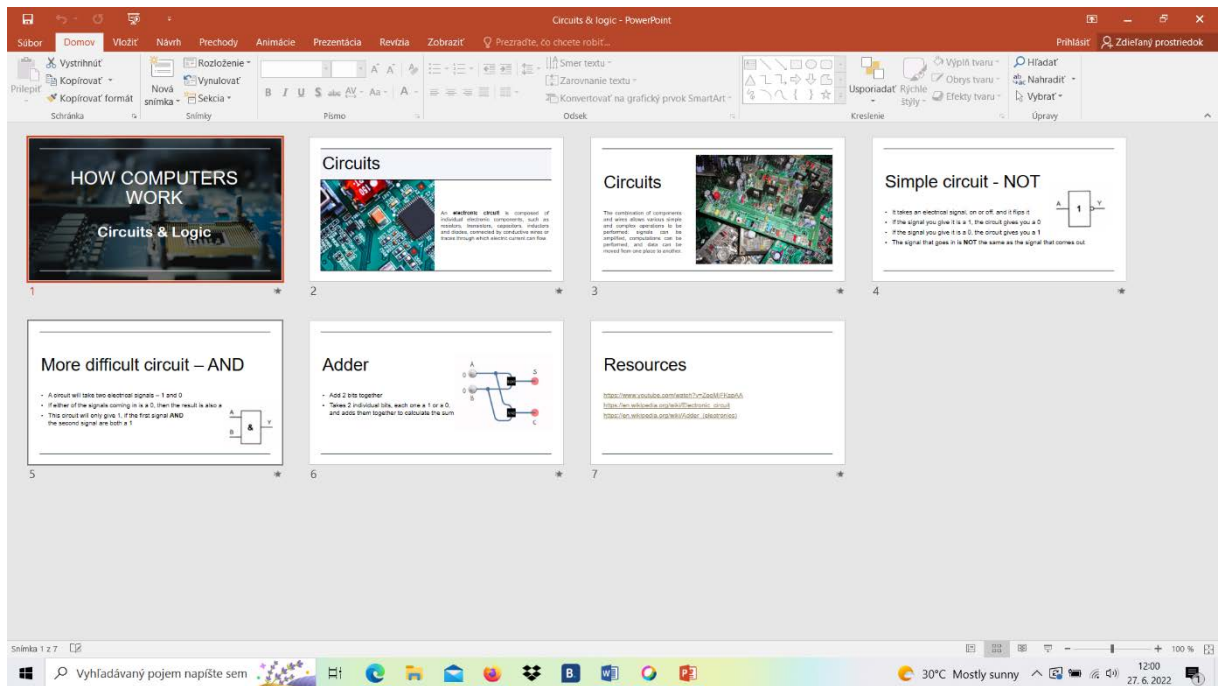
Circuits & logic - PowerPoint

Prihlásiť  Zdieľaný prostriedok

Súbor  Domov  Vložiť  Návrh  Prechody  Animácie  Prezentácia  Revízia  Zobraziť  Prezraďte, čo chcete robiť...

Prilepiť  Vystrihnúť  Kopírovať  Kopírovať formát  Schránka
Nová snímka  Rozloženie  Vynulovať  Sekcia  Snímky
Písmo
Smer textu  Zarovnanie textu  Konvertovať na grafický prvok SmartArt  Odsek
Usporiadať  Rýchle štýly  Výplň tvaru  Obrys tvaru  Efekty tvaru  Kreslenie
Hľadať  Nahradiť  Vybrať  Úpravy

HOW COMPUTERS WORK
Circuits & Logic
1

Circuits
An electronic circuit is composed of individual electronic components, such as resistors, transistors, capacitors, inductors and diodes, connected by conductive wires or traces through which electric current can flow.
2

Circuits
The combination of components and wires allows various simple and complex operations to be performed: signals can be amplified, computations can be performed, and data can be moved from one place to another.
3

Simple circuit - NOT
• It takes an electrical signal, on or off, and flips it
• If the signal you give it is a 1, the circuit gives you a 0
• If the signal you give it is a 0, the circuit gives you a 1
• The signal that goes in is NOT the same as the signal that comes out
A 1 Y
4

More difficult circuit – AND
• A circuit will take two electrical signals – 1 and 0
• If either of the signals coming in is a 0, then the result is also a 0
• This circuit will only give 1, if the first signal AND the second signal are both a 1
A & Y B
5

Adder
• Add 2 bits together
• Takes 2 individual bits, each one a 1 or a 0, and adds them together to calculate the sum
A B S C
6

Resources
https://www.youtube.com/watch?v=ZaoMrFKspAA
https://en.wikipedia.org/wiki/Electronic_circuit
https://en.wikipedia.org/wiki/Adder_(electronics)
7

Snímka 1 z 7
100 %
Vyhľadávaný pojem napíšte sem
30°C Mostly sunny
12:00
27. 6. 2022